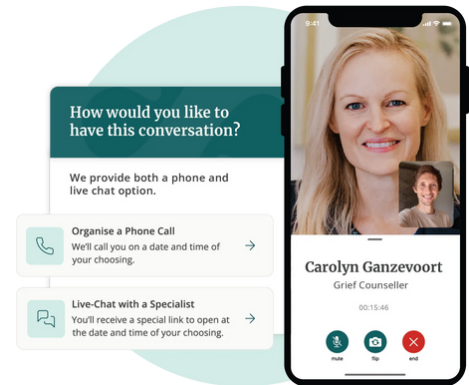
How would you like to have this conversation?

We provide both a phone and live chat option.

Organise a Phone Call
We'll call you on a date and time of your choosing.

Live-Chat with a Specialist
You'll receive a special link to open at the date and time of your choosing.

9:41

Carolyn Ganzevoort
Grief Counseller

00:15:46

mute flip end